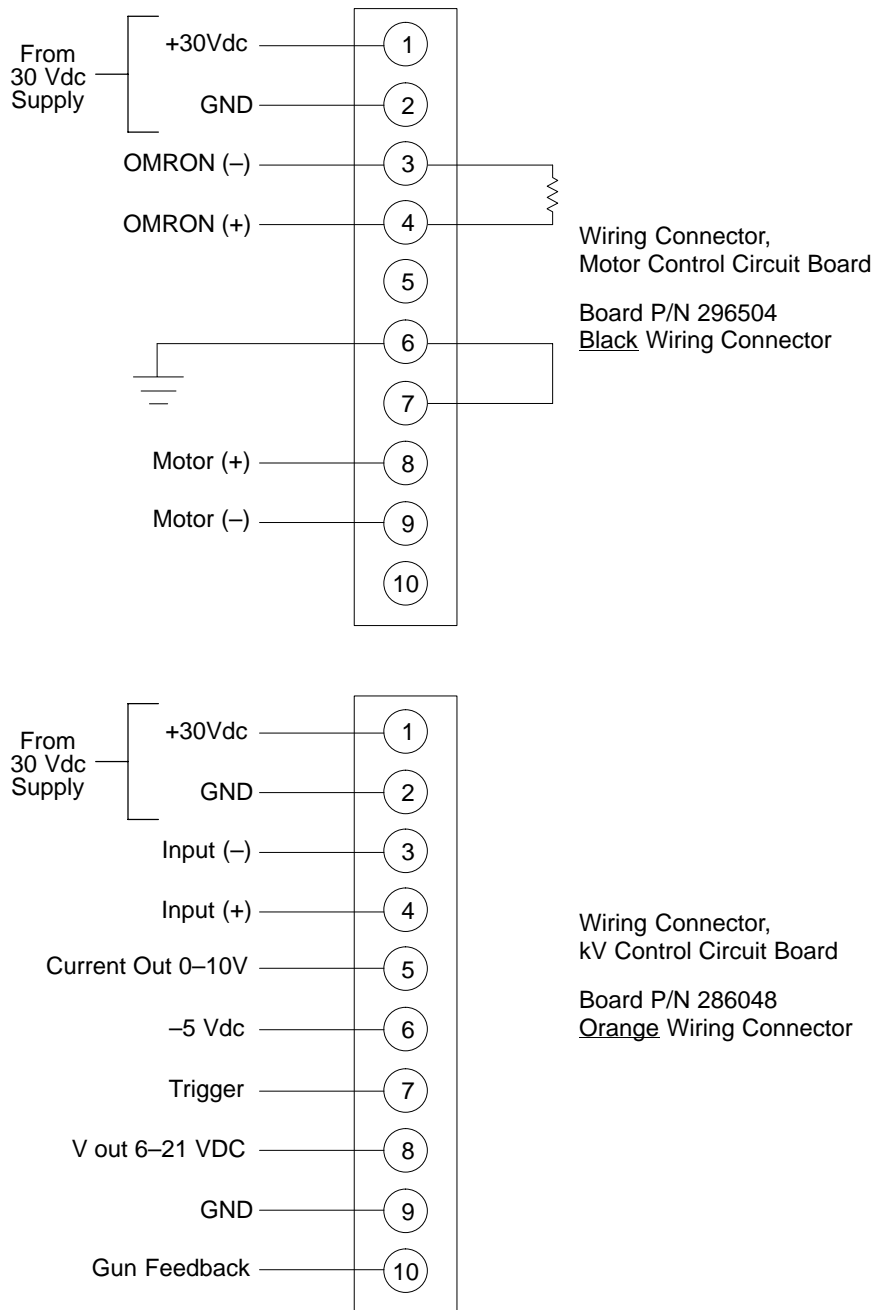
From 30 Vdc Supply

+30Vdc 1
GND 2
OMRON (–) 3
OMRON (+) 4
5
6
7
Motor (+) 8
Motor (–) 9
10

Wiring Connector, Motor Control Circuit Board

Board P/N 296504
Black Wiring Connector

From 30 Vdc Supply

+30Vdc 1
GND 2
Input (–) 3
Input (+) 4
Current Out 0–10V 5
–5 Vdc 6
Trigger 7
V out 6–21 VDC 8
GND 9
Gun Feedback 10

Wiring Connector, kV Control Circuit Board

Board P/N 286048
Orange Wiring Connector